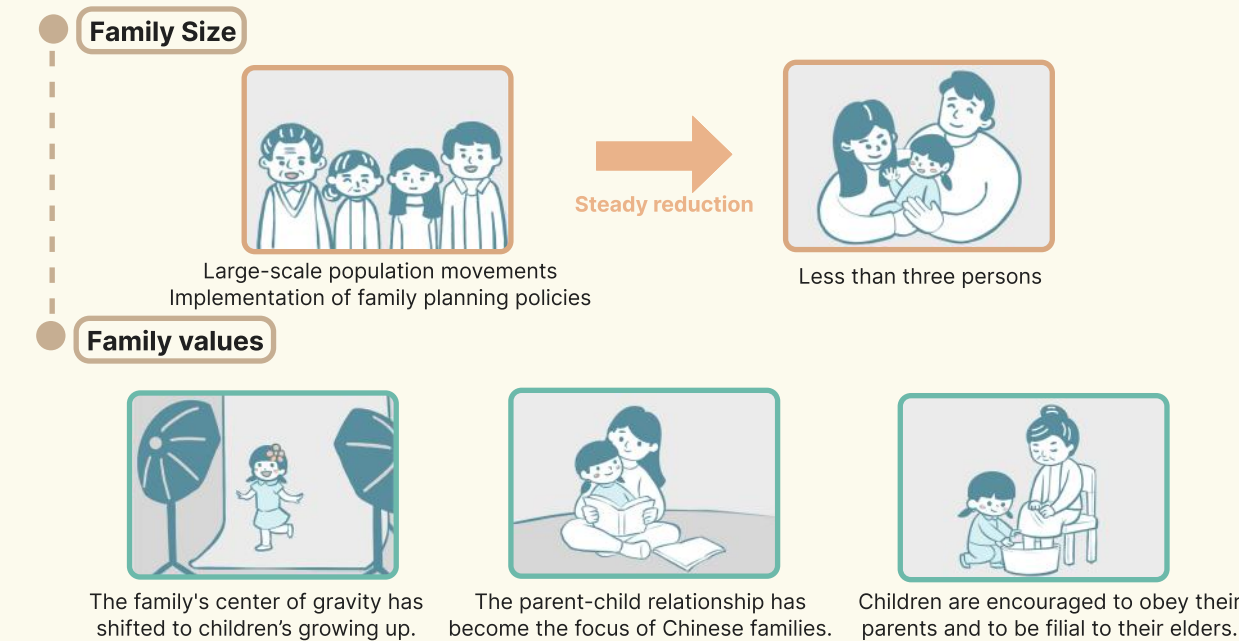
Family Size

Steady reduction

Large-scale population movements
Implementation of family planning policies

Less than three persons

Family values

The family's center of gravity has shifted to children's growing up.

The parent-child relationship has become the focus of Chinese families.

Children are encouraged to obey their parents and to be filial to their elders.